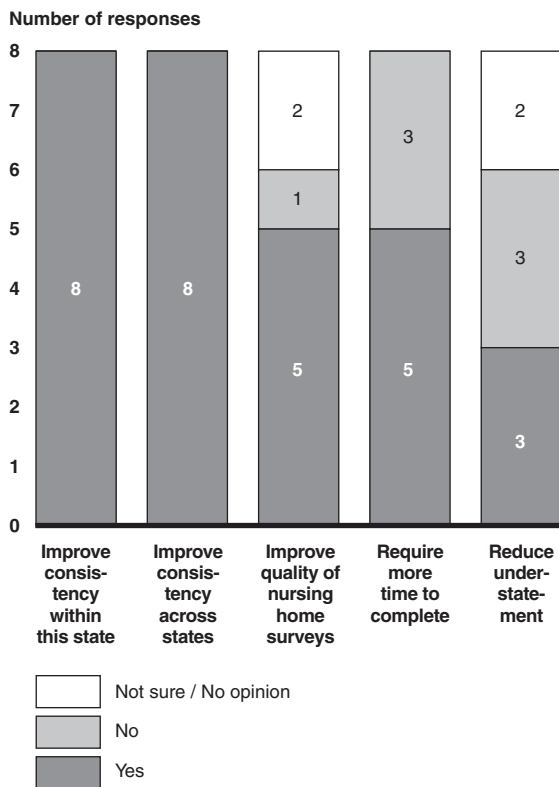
Number of responses

8
7
6
5
4
3
2
1
0

8

8

2
1
5

3
5

2
3
3

Improve consistency within this state

Improve consistency across states

Improve quality of nursing home surveys

Require more time to complete

Reduce understatement

Not sure / No opinion

No

Yes